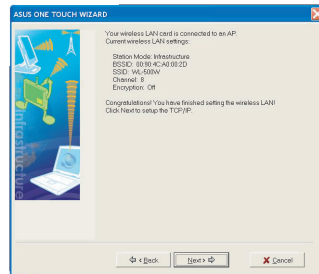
ASUS ONE TOUCH WIZARD

Infrastructure

Your wireless LAN card is connected to an AP.
Current wireless LAN settings:

Station Mode: Infrastructure
BSSID: 00:90:4C:A0:02:2D
SSID: WL-500W
Channel: 8
Encryption: Off

Congratulations! You have finished setting the wireless LAN!
Click Next to setup the TCP/IP.

Back

Next

Cancel